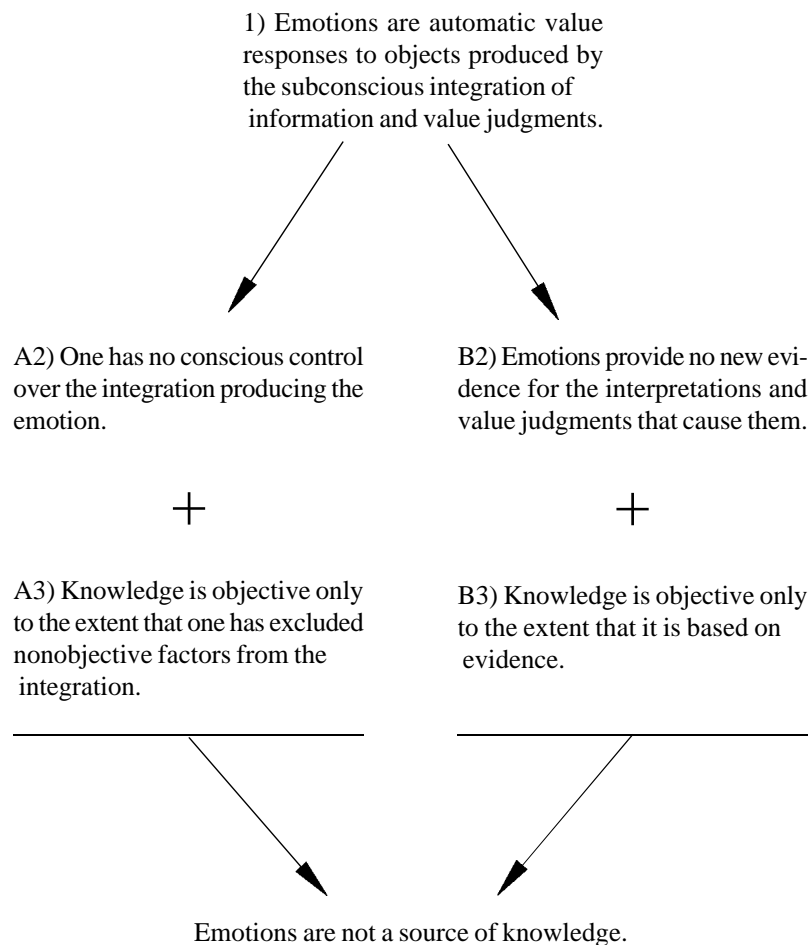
1) Emotions are automatic value responses to objects produced by the subconscious integration of information and value judgments.

A2) One has no conscious control over the integration producing the emotion.

B2) Emotions provide no new evidence for the interpretations and value judgments that cause them.

+

+

A3) Knowledge is objective only to the extent that one has excluded nonobjective factors from the integration.

B3) Knowledge is objective only to the extent that it is based on evidence.

Emotions are not a source of knowledge.